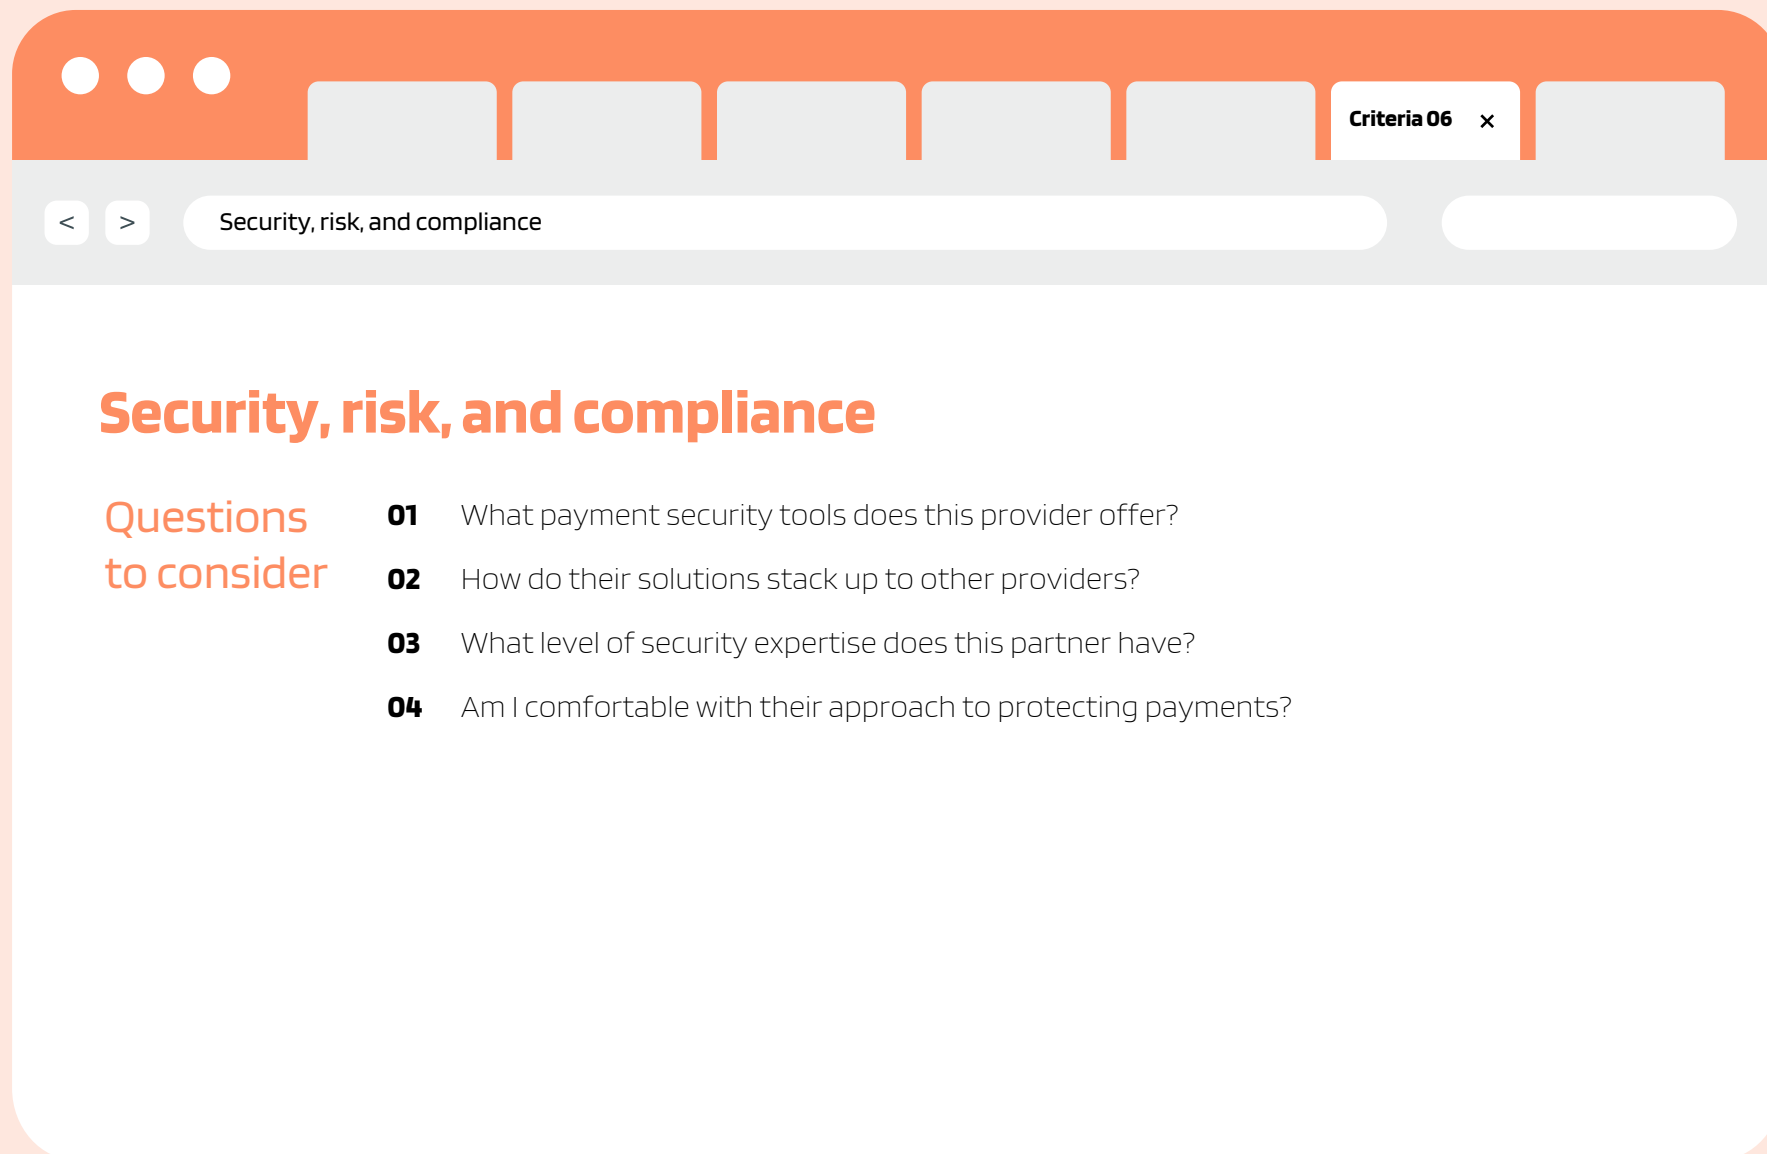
Criteria 06 ×

< >

Security, risk, and compliance

Security, risk, and compliance

Questions to consider

01 What payment security tools does this provider offer?

02 How do their solutions stack up to other providers?

03 What level of security expertise does this partner have?

04 Am I comfortable with their approach to protecting payments?